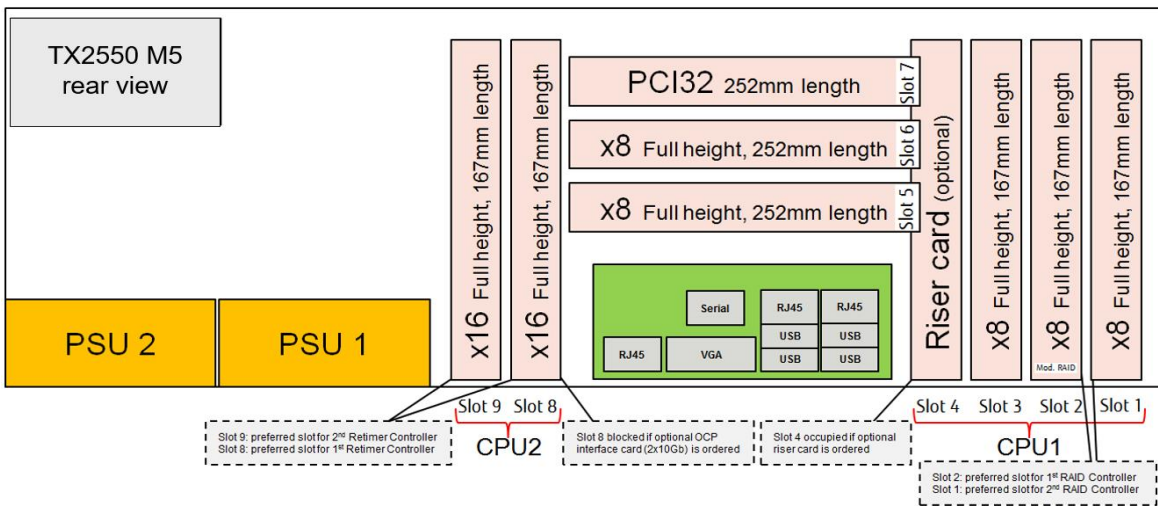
TX2550 M5
rear view

PSU 2

PSU 1

x16 Full height, 167mm length

x16 Full height, 167mm length

PCI32 252mm length Slot 7

x8 Full height, 252mm length Slot 6

x8 Full height, 252mm length Slot 5

Serial

RJ45

RJ45

RJ45

VGA

USB

USB

USB

USB

Riser card (optional)

x8 Full height, 167mm length

x8 Full height, 167mm length

Mod. RAID

x8 Full height, 167mm length

Slot 9 Slot 8

CPU2

Slot 4 Slot 3 Slot 2 Slot 1

CPU1

Slot 9: preferred slot for 2nd Retimer Controller
Slot 8: preferred slot for 1st Retimer Controller

Slot 8 blocked if optional OCP interface card (2x10Gb) is ordered

Slot 4 occupied if optional riser card is ordered

Slot 2: preferred slot for 1st RAID Controller
Slot 1: preferred slot for 2nd RAID Controller